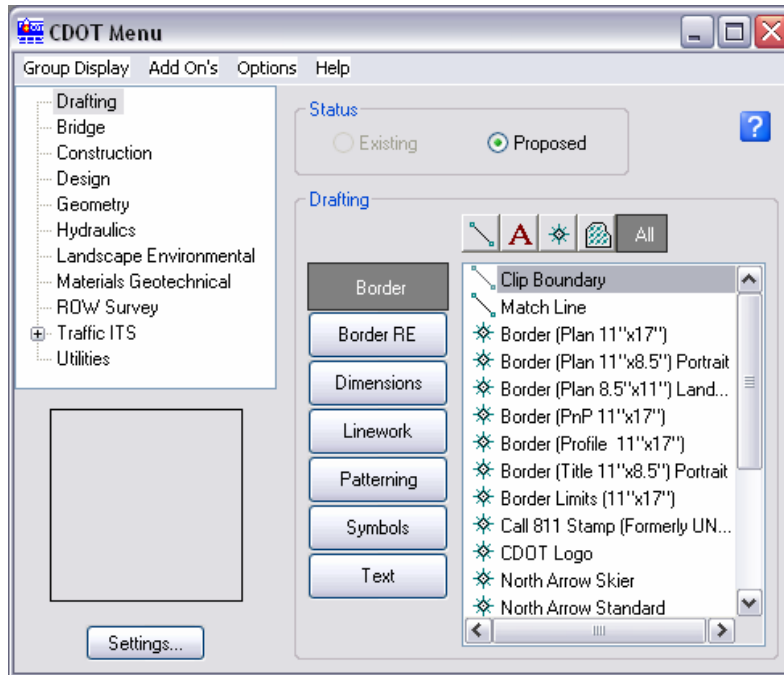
CDOT Menu

Group Display Add On's Options Help

Drafting
Bridge
Construction
Design
Geometry
Hydraulics
Landscape Environmental
Materials Geotechnical
ROW Survey
Traffic ITS
Utilities

Settings...

Status

Existing

Proposed

?

Drafting

A

All

Border
Border RE
Dimensions
Linework
Patterning
Symbols
Text

Clip Boundary
Match Line
Border (Plan 11"x17")
Border (Plan 11"x8.5") Portrait
Border (Plan 8.5"x11") Land...
Border (PnP 11"x17")
Border (Profile 11"x17")
Border (Title 11"x8.5") Portrait
Border Limits (11"x17")
Call 811 Stamp (Formerly UN...
CDOT Logo
North Arrow Skier
North Arrow Standard